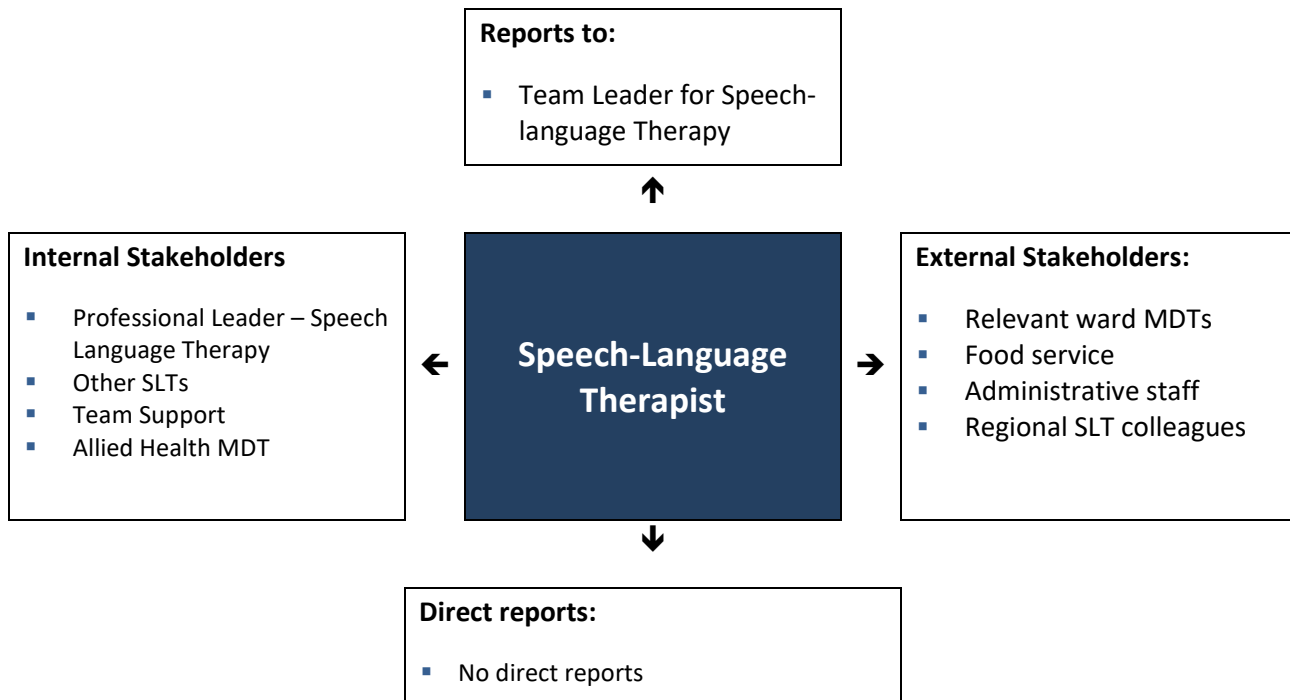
**Reports to:**

- Team Leader for Speech-language Therapy

**Internal Stakeholders**

- Professional Leader – Speech Language Therapy
- Other SLTs
- Team Support
- Allied Health MDT

**Speech-Language Therapist**

**External Stakeholders:**

- Relevant ward MDTs
- Food service
- Administrative staff
- Regional SLT colleagues

**Direct reports:**

- No direct reports